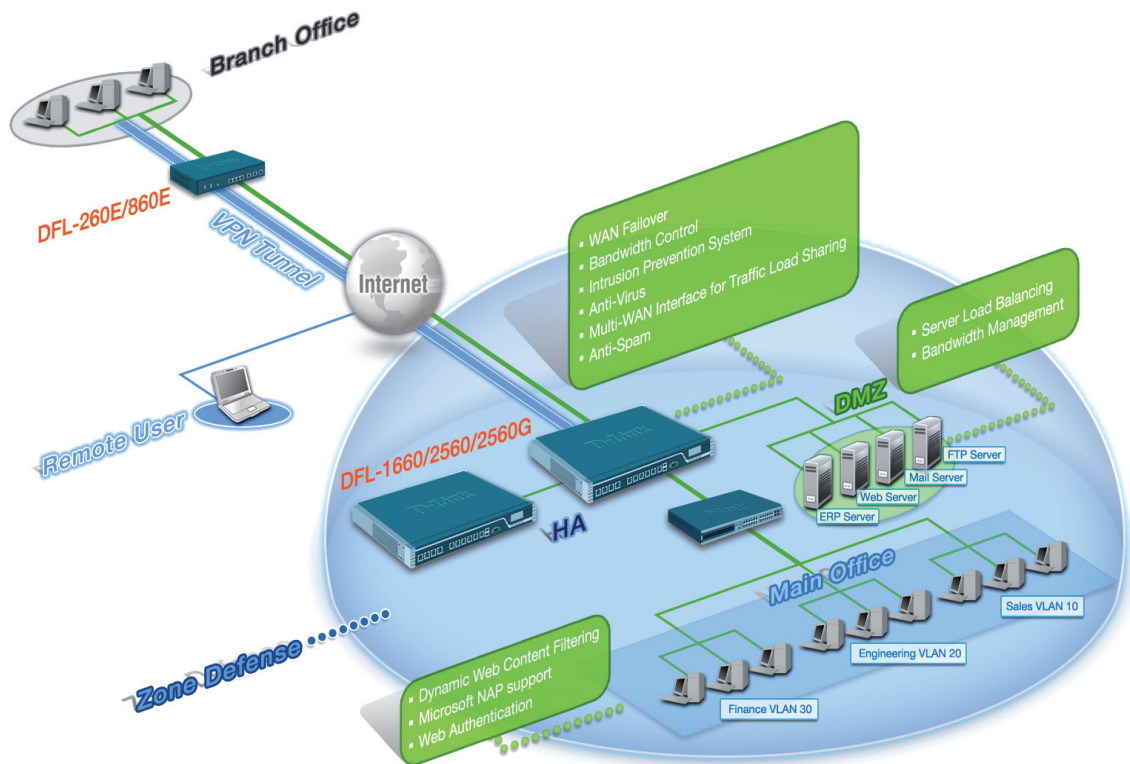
Branch Office

DFL-260E/860E

VPN Tunnel

Internet

Remote User

- WAN Failover
- Bandwidth Control
- Intrusion Prevention System
- Anti-Virus
- Multi-WAN Interface for Traffic Load Sharing
- Anti-Spam

- Server Load Balancing
- Bandwidth Management

DMZ

FTP Server

Mail Server

Web Server

ERP Server

DFL-1660/2560/2560G

HA

Main Office

Sales VLAN 10

Engineering VLAN 20

Finance VLAN 30

Zone Defense

- Dynamic Web Content Filtering
- Microsoft NAP support
- Web Authentication